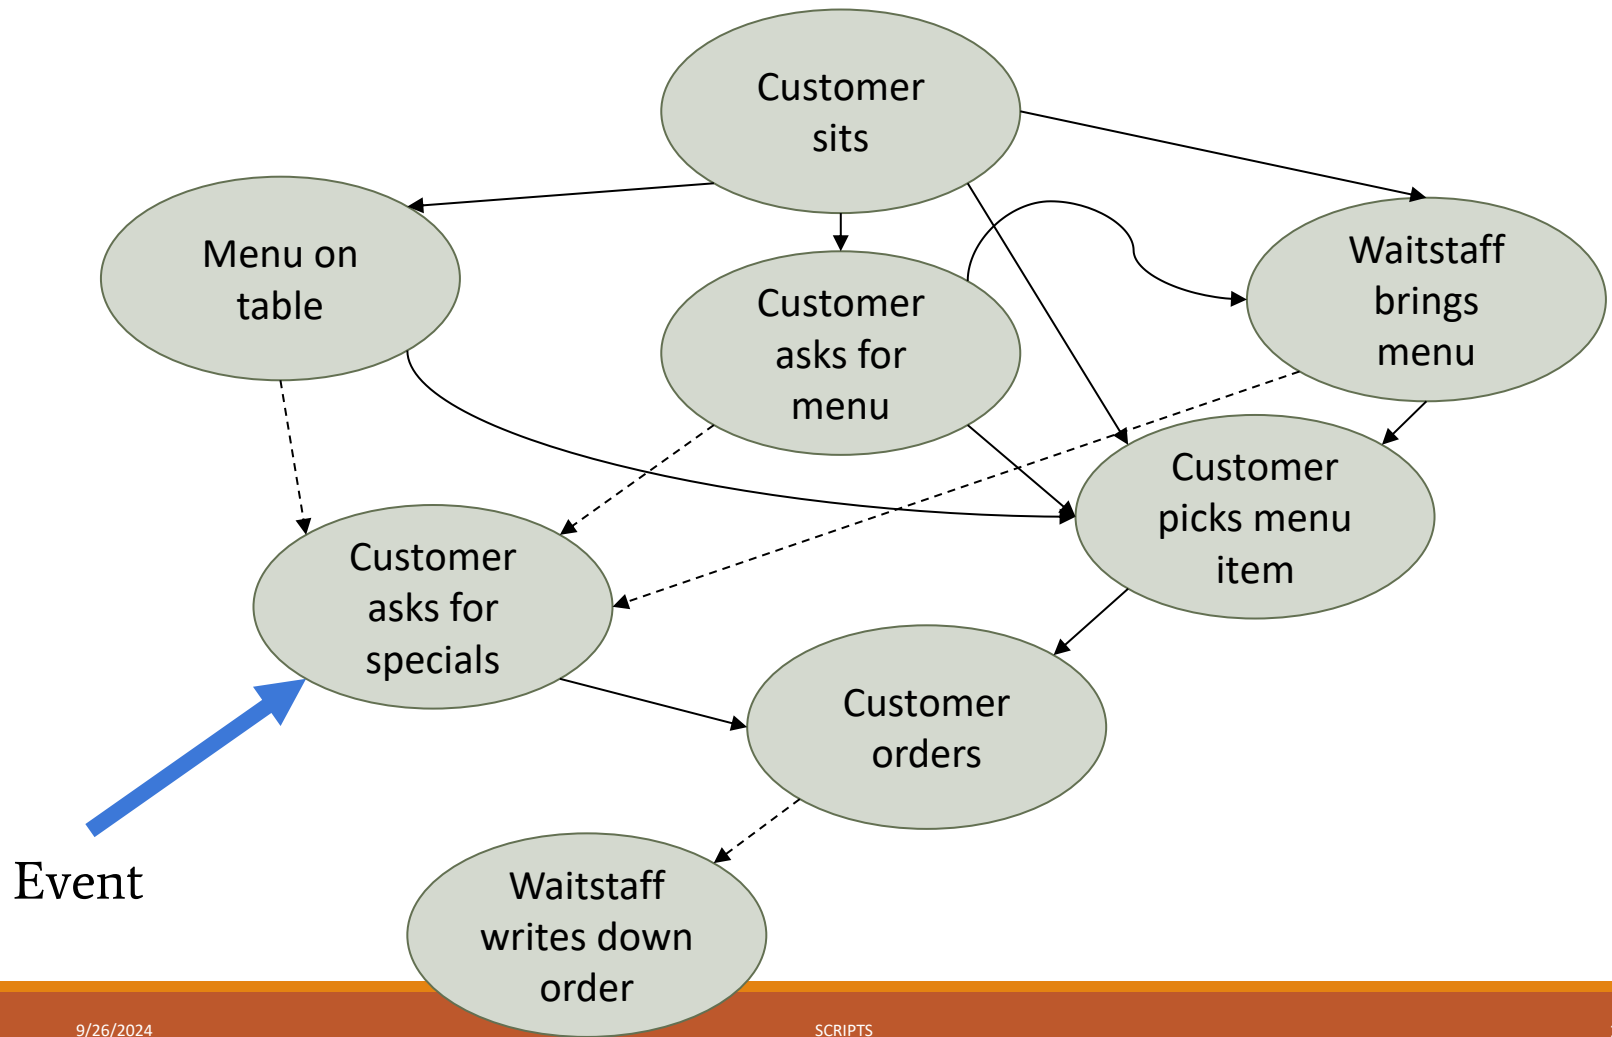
Customer sits

Menu on table

Customer asks for menu

Waitstaff brings menu

Customer picks menu item

Customer asks for specials

Customer orders

Waitstaff writes down order

Event

9/26/2024

SCRIPTS